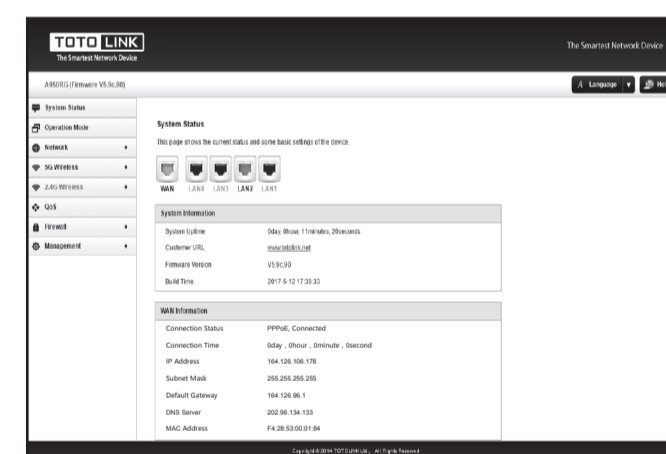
TOTO LINK
The Smartest Network Device

The Smartest Network Device

A950RG (Firmware V5.9c.90)

A Language ▼ He

System Status
Operation Mode
Network
5G Wireless
2.4G Wireless
QoS
Firewall
Management

System Status

This page shows the current status and some basic settings of the device.

WAN LAN4 LAN3 LAN2 LAN1

System Information

| | |
|---|---|
| System Uptime | 0day, 0hour, 11minutes, 20seconds |
| Customer URL | www.totolink.net |
| Firmware Version | V5.9c.90 |
| Build Time | 2017-5-12 17:30:33 |

WAN Information

| | |
|---|---|
| Connection Status | PPPoE, Connected |
| Connection Time | 0day , 0hour , 0minute , 0second |
| IP Address | 164.126.106.178 |
| Subnet Mask | 255.255.255.255 |
| Default Gateway | 164.126.96.1 |
| DNS Server | 202.96.134.133 |
| MAC Address | F4:28:53:00:01:84 |

Copyright © 2014 TOTOLINK Ltd., All Rights Reserved